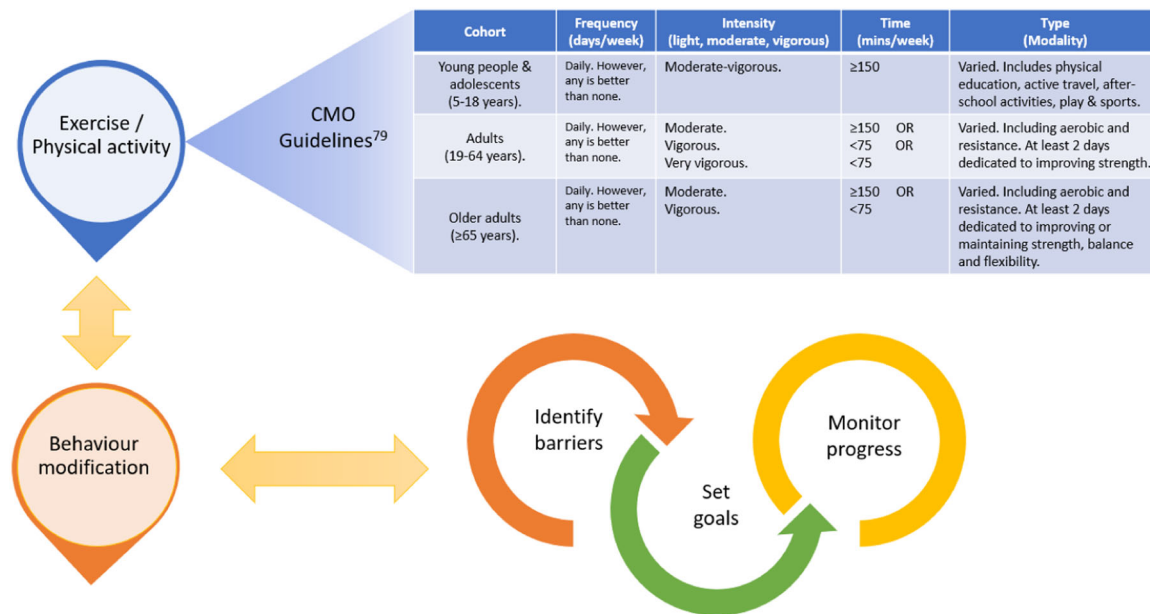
Exercise / Physical activity

CMO Guidelines$^{79}$

| Cohort | Frequency (days/week) | Intensity (light, moderate, vigorous) | Time (mins/week) | Type (Modality) |
|---|---|---|---|---|
| Young people & adolescents (5-18 years). | Daily. However, any is better than none. | Moderate-vigorous. | ≥150 | Varied. Includes physical education, active travel, after-school activities, play & sports. |
| Adults (19-64 years). | Daily. However, any is better than none. | Moderate. Vigorous. Very vigorous. | ≥150 OR <75 OR <75 | Varied. Including aerobic and resistance. At least 2 days dedicated to improving strength. |
| Older adults (≥65 years). | Daily. However, any is better than none. | Moderate. Vigorous. | ≥150 OR <75 | Varied. Including aerobic and resistance. At least 2 days dedicated to improving or maintaining strength, balance and flexibility. |

Behaviour modification

Identify barriers

Set goals

Monitor progress